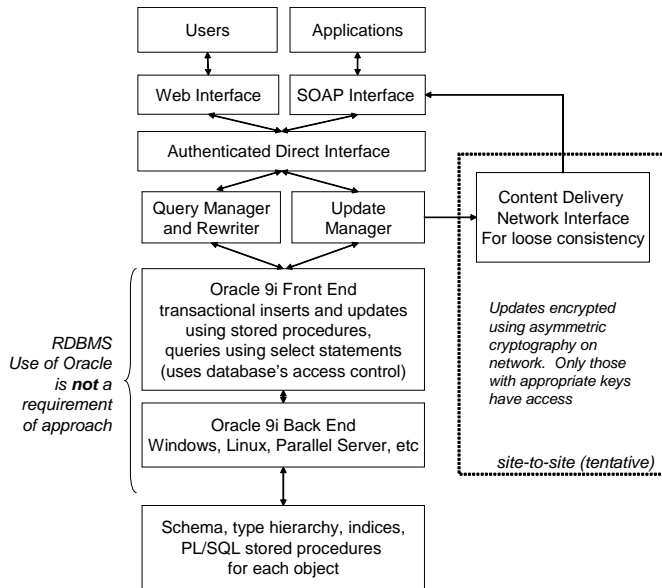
Users

Applications

Web Interface

SOAP Interface

Authenticated Direct Interface

Query Manager and Rewriter

Update Manager

Content Delivery Network Interface For loose consistency

Oracle 9i Front End transactional inserts and updates using stored procedures, queries using select statements (uses database's access control)

Updates encrypted using asymmetric cryptography on network. Only those with appropriate keys have access

RDBMS Use of Oracle is **not** a requirement of approach

Oracle 9i Back End Windows, Linux, Parallel Server, etc

site-to-site (tentative)

Schema, type hierarchy, indices, PL/SQL stored procedures for each object